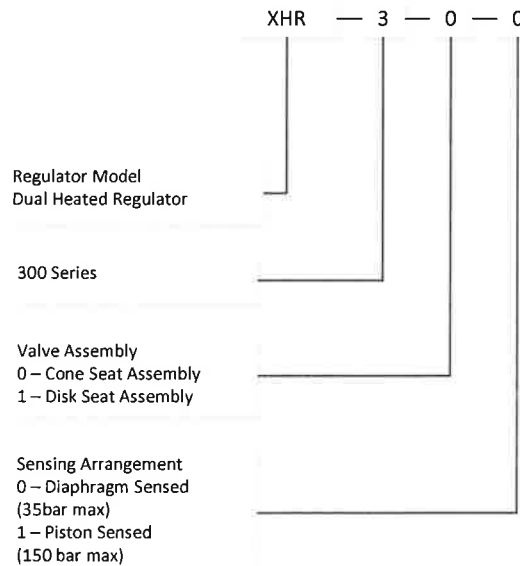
XHR — 3 — 0 — 0

Regulator Model
Dual Heated Regulator

300 Series

Valve Assembly
0 – Cone Seat Assembly
1 – Disk Seat Assembly

Sensing Arrangement
0 – Diaphragm Sensed
(35bar max)
1 – Piston Sensed
(150 bar max)